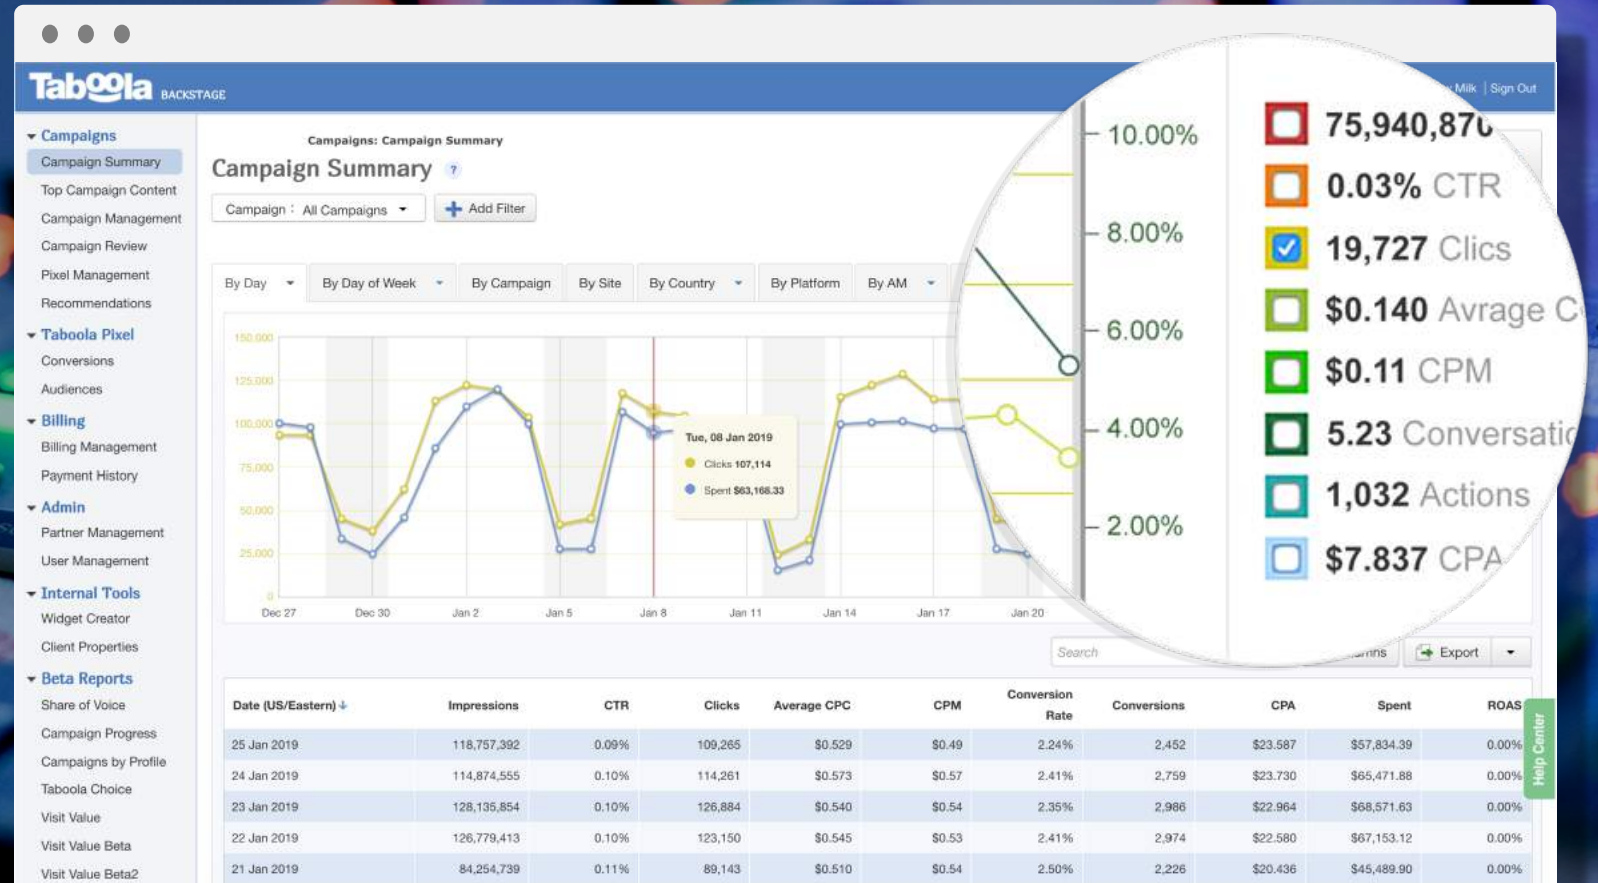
Taboola BACKSTAGE

Milk | Sign Out

Campaigns
Campaign Summary
Top Campaign Content
Campaign Management
Campaign Review
Pixel Management
Recommendations
Taboola Pixel
Conversions
Audiences
Billing
Billing Management
Payment History
Admin
Partner Management
User Management
Internal Tools
Widget Creator
Client Properties
Beta Reports
Share of Voice
Campaign Progress
Campaigns by Profile
Taboola Choice
Visit Value
Visit Value Beta
Visit Value Beta2

Campaigns: Campaign Summary
Campaign Summary ?
Campaign : All Campaigns
Add Filter

By Day | By Day of Week | By Campaign | By Site | By Country | By Platform | By AM

150,000
125,000
100,000
75,000
50,000
25,000
0

Dec 27 | Dec 30 | Jan 2 | Jan 5 | Jan 8 | Jan 11 | Jan 14 | Jan 17 | Jan 20

Tue, 08 Jan 2019
Clicks 107,114
Spent $63,168.33

10.00%
8.00%
6.00%
4.00%
2.00%

75,940,87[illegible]
0.03% CTR
19,727 Clics
$0.140 Avrage C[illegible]
$0.11 CPM
5.23 Conversati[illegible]
1,032 Actions
$7.837 CPA

Search
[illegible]mns
Export

| Date (US/Eastern) | Impressions | CTR | Clicks | Average CPC | CPM | Conversion Rate | Conversions | CPA | Spent | ROAS |
|---|---|---|---|---|---|---|---|---|---|---|
| 25 Jan 2019 | 118,757,392 | 0.09% | 109,265 | $0.529 | $0.49 | 2.24% | 2,452 | $23.587 | $57,834.39 | 0.00% |
| 24 Jan 2019 | 114,874,555 | 0.10% | 114,261 | $0.573 | $0.57 | 2.41% | 2,759 | $23.730 | $65,471.88 | 0.00% |
| 23 Jan 2019 | 128,135,854 | 0.10% | 126,884 | $0.540 | $0.54 | 2.35% | 2,986 | $22.964 | $68,571.63 | 0.00% |
| 22 Jan 2019 | 126,779,413 | 0.10% | 123,150 | $0.545 | $0.53 | 2.41% | 2,974 | $22.580 | $67,153.12 | 0.00% |
| 21 Jan 2019 | 84,254,739 | 0.11% | 89,143 | $0.510 | $0.54 | 2.50% | 2,226 | $20.436 | $45,489.90 | 0.00% |

Help Center